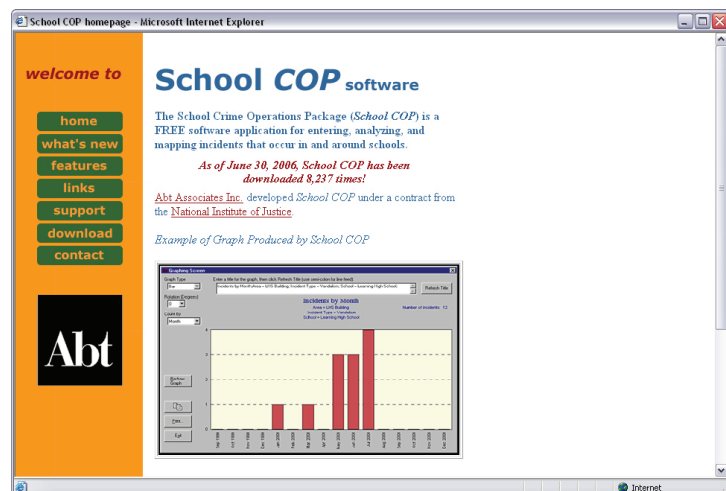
School COP homepage - Microsoft Internet Explorer

welcome to

home
what's new
features
links
support
download
contact

Abt

School COP software

The School Crime Operations Package (School COP) is a FREE software application for entering, analyzing, and mapping incidents that occur in and around schools.

As of June 30, 2006, School COP has been downloaded 8,237 times!

Abt Associates Inc. developed School COP under a contract from the National Institute of Justice.

Example of Graph Produced by School COP

Graphing Screen

Graph Type
Bar
Rotation (Degrees)
0
Count by
Month

Enter a title for the graph, then click Refresh Title (use semicolon for line feed):
Incidents by Month;Area = UHS Building; Incident Type = Vandalism; School = Learning High School

Refresh Title

Incidents by Month
Area = UHS Building
Incident Type = Vandalism
School = Learning High School

Number of Incidents: 12

Redraw Graph

Print...

Exit

Internet